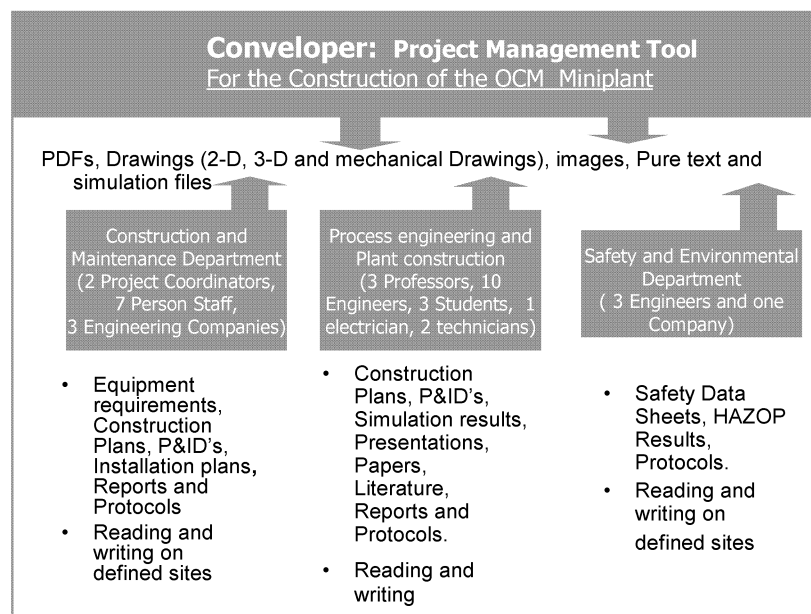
**Conveloper: Project Management Tool**
For the Construction of the OCM Miniplant

PDFs, Drawings (2-D, 3-D and mechanical Drawings), images, Pure text and simulation files

Construction and Maintenance Department (2 Project Coordinators, 7 Person Staff, 3 Engineering Companies)

Process engineering and Plant construction (3 Professors, 10 Engineers, 3 Students, 1 electrician, 2 technicians)

Safety and Environmental Department ( 3 Engineers and one Company)

- Equipment requirements, Construction Plans, P&ID's, Installation plans, Reports and Protocols
- Reading and writing on defined sites

- Construction Plans, P&ID's, Simulation results, Presentations, Papers, Literature, Reports and Protocols.
- Reading and writing

- Safety Data Sheets, HAZOP Results, Protocols.
- Reading and writing on defined sites